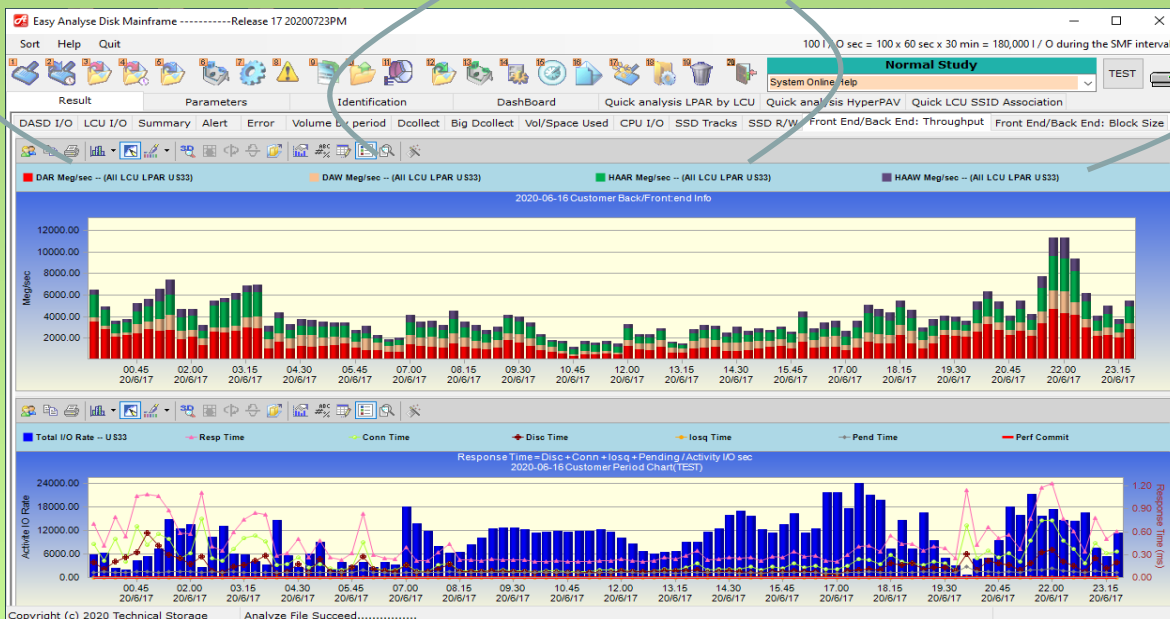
Easy Analyse Disk Mainframe -----------Release 17 20200723PM

Sort Help Quit

100 I/O sec = 100 x 60 sec x 30 min = 180,000 I / O during the SMF interval

Normal Study

System Online Help

TEST

Result | Parameters | Identification | DashBoard | Quick analysis LPAR by LCU | Quick analysis HyperPAV | Quick LCU SSID Association

DASD I/O | LCU I/O | Summary | Alert | Error | Volume by period | Dcollect | Big Dcollect | Vol/Space Used | CPU I/O | SSD Tracks | SSD R/W | Front End/Back End: Throughput | Front End/Back End: Block Size

DAR Meg/sec -- (All LCU LPAR US33) DAW Meg/sec -- (All LCU LPAR US33) HAAR Meg/sec -- (All LCU LPAR US33) HAAW Meg/sec -- (All LCU LPAR US33)

2020-06-16 Customer Back/Front:end Info

Meg/sec

12000.00
10000.00
8000.00
6000.00
4000.00
2000.00

00.45 20/6/17 02.00 20/6/17 03.15 20/6/17 04.30 20/6/17 05.45 20/6/17 07.00 20/6/17 08.15 20/6/17 09.30 20/6/17 10.45 20/6/17 12.00 20/6/17 13.15 20/6/17 14.30 20/6/17 15.45 20/6/17 17.00 20/6/17 18.15 20/6/17 19.30 20/6/17 20.45 20/6/17 22.00 20/6/17 23.15 20/6/17

Total I/O Rate -- US33 Resp Time Conn Time Disc Time Iosq Time Pend Time Perf Commit

Response Time=Disc+Conn+Iosq+Pending / Activity I/O sec
2020-06-16 Customer Period Chart(TEST)

Activite IO Rate

24000.00
18000.00
12000.00
6000.00
0.00

Response Time (ms)

1.20
0.90
0.60
0.30
0.00

00.45 20/6/17 02.00 20/6/17 03.15 20/6/17 04.30 20/6/17 05.45 20/6/17 07.00 20/6/17 08.15 20/6/17 09.30 20/6/17 10.45 20/6/17 12.00 20/6/17 13.15 20/6/17 14.30 20/6/17 15.45 20/6/17 17.00 20/6/17 18.15 20/6/17 19.30 20/6/17 20.45 20/6/17 22.00 20/6/17 23.15 20/6/17

Copyright (c) 2020 Technical Storage Analyze File Succeed.................